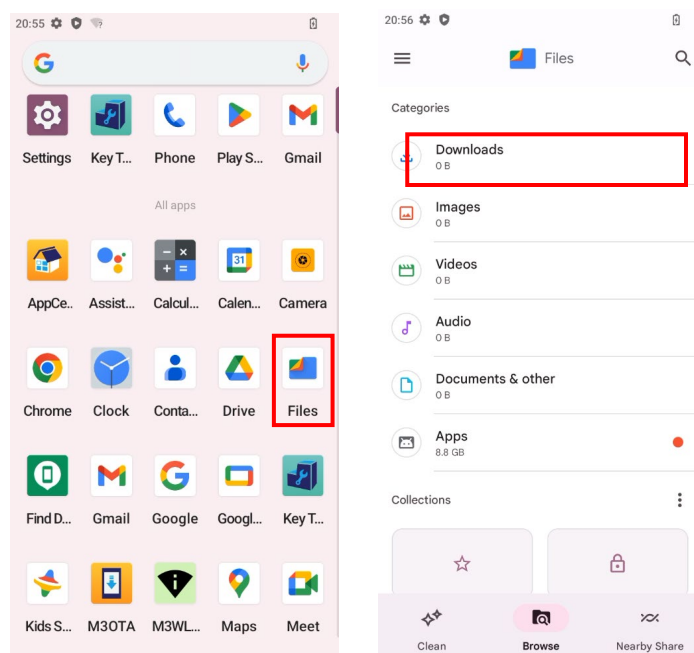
20:55

Settings
Key T...
Phone
Play S...
Gmail

All apps

AppCe...
Assist...
Calcul...
Calen...
Camera

Chrome
Clock
Conta...
Drive
Files

Find D...
Gmail
Google
Googl...
Key T...

Kids S...
M3OTA
M3WL...
Maps
Meet

20:56

Files

Categories

Downloads
0 B

Images
0 B

Videos
0 B

Audio
0 B

Documents & other
0 B

Apps
8.8 GB

Collections

Clean
Browse
Nearby Share